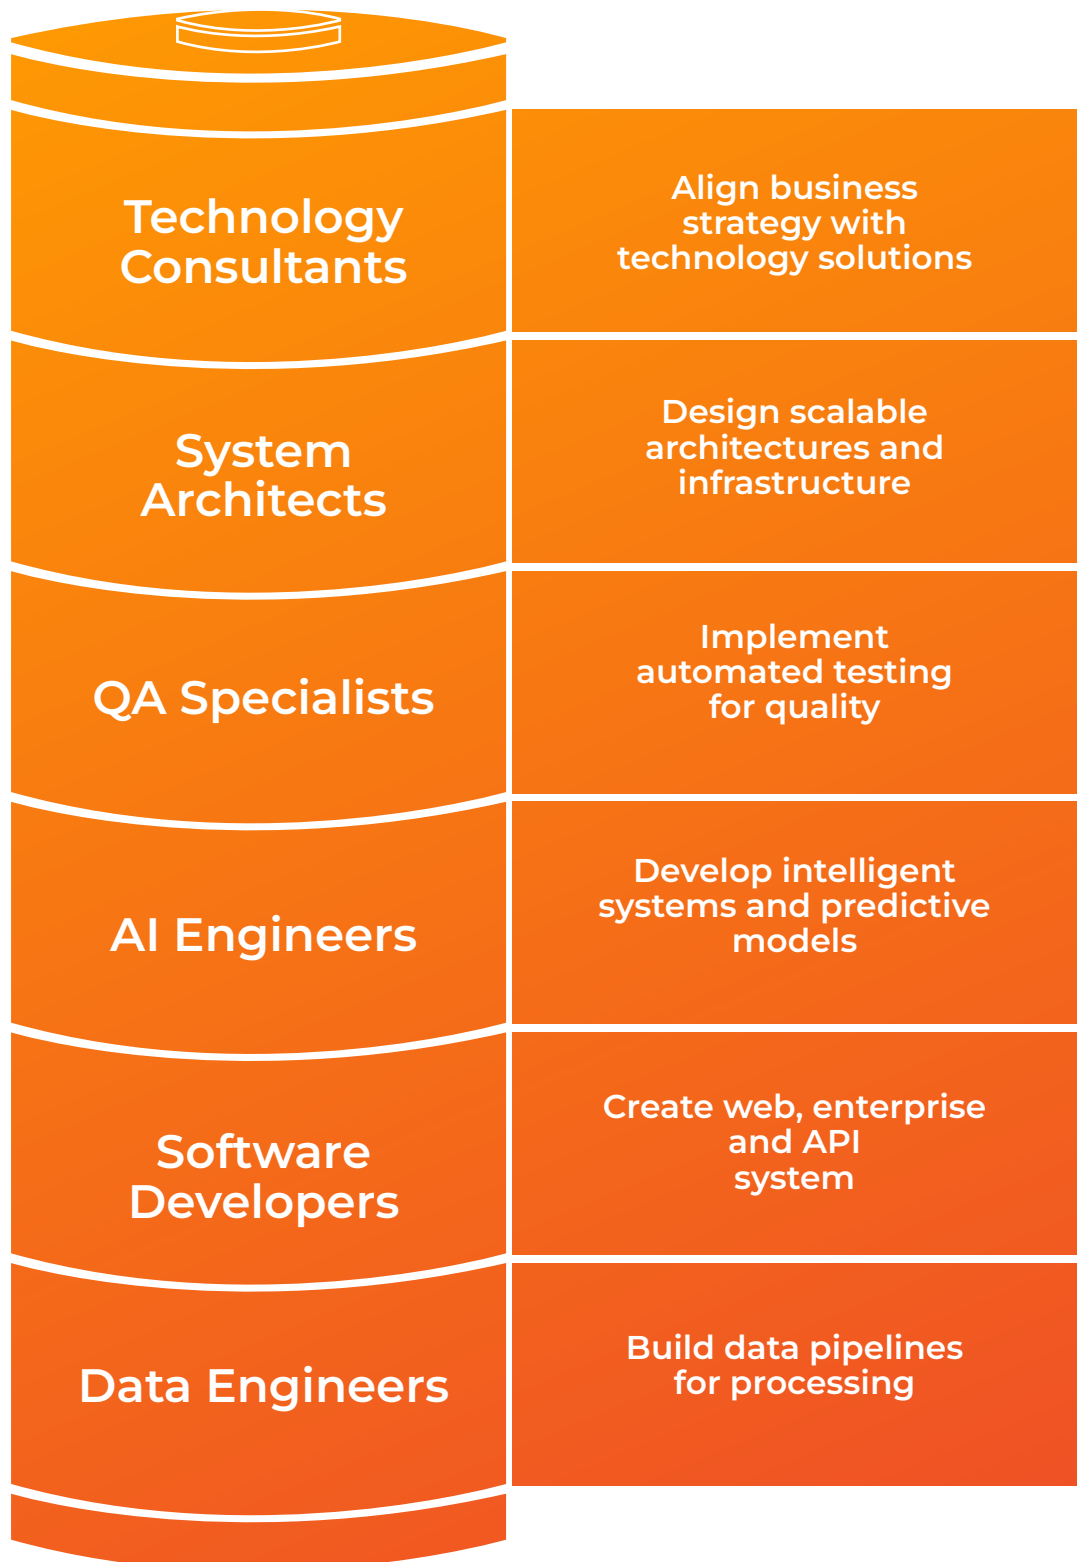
Technology Consultants

Align business strategy with technology solutions

System Architects

Design scalable architectures and infrastructure

QA Specialists

Implement automated testing for quality

AI Engineers

Develop intelligent systems and predictive models

Software Developers

Create web, enterprise and API system

Data Engineers

Build data pipelines for processing